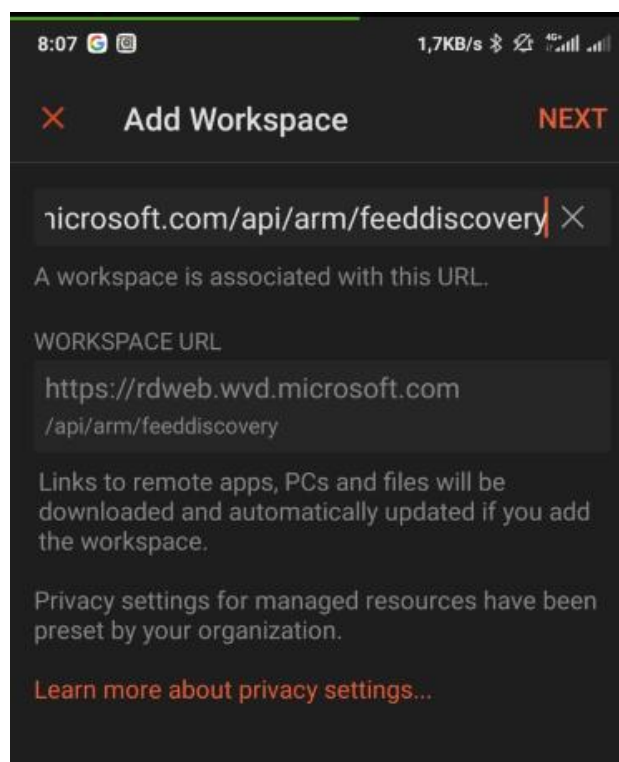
8:07 1,7KB/s

× Add Workspace NEXT

ıicrosoft.com/api/arm/feeddiscovery ×

A workspace is associated with this URL.

WORKSPACE URL

https://rdweb.wvd.microsoft.com
/api/arm/feeddiscovery

Links to remote apps, PCs and files will be downloaded and automatically updated if you add the workspace.

Privacy settings for managed resources have been preset by your organization.

Learn more about privacy settings...